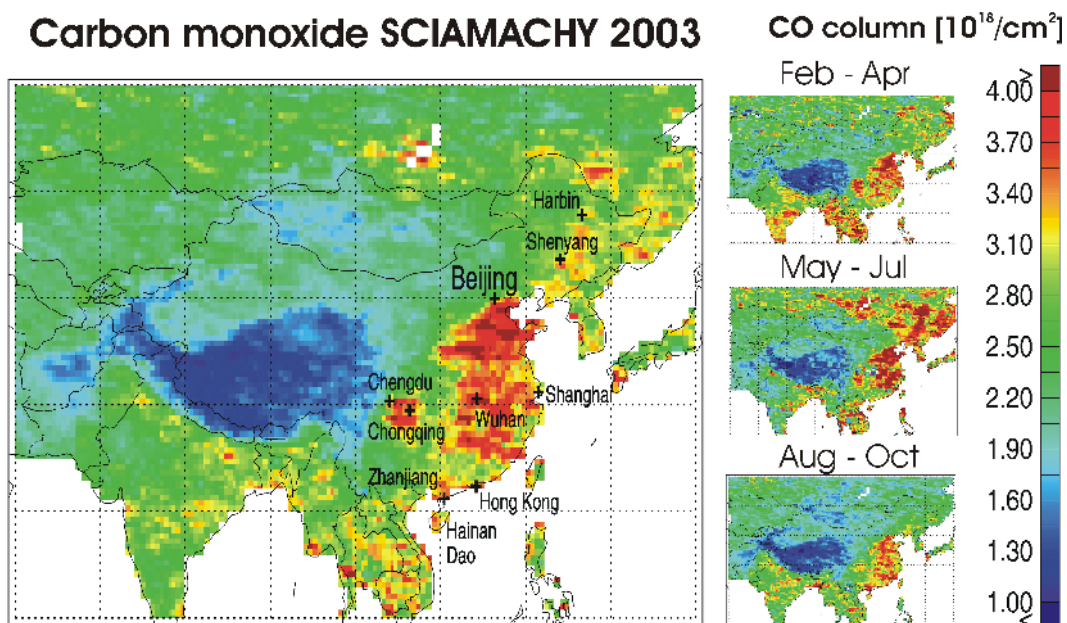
Carbon monoxide SCIAMACHY 2003

CO column [$10^{18}$/cm$^2$]

Feb - Apr

May - Jul

Aug - Oct

Harbin

Shenyang

Beijing

Chengdu

Shanghai

Wuhan

Chongqing

Zhanjiang

Hong Kong

Hainan Dao

$\geq$ 4.00

3.70

3.40

3.10

2.80

2.50

2.20

1.90

1.60

1.30

$\leq$ 1.00